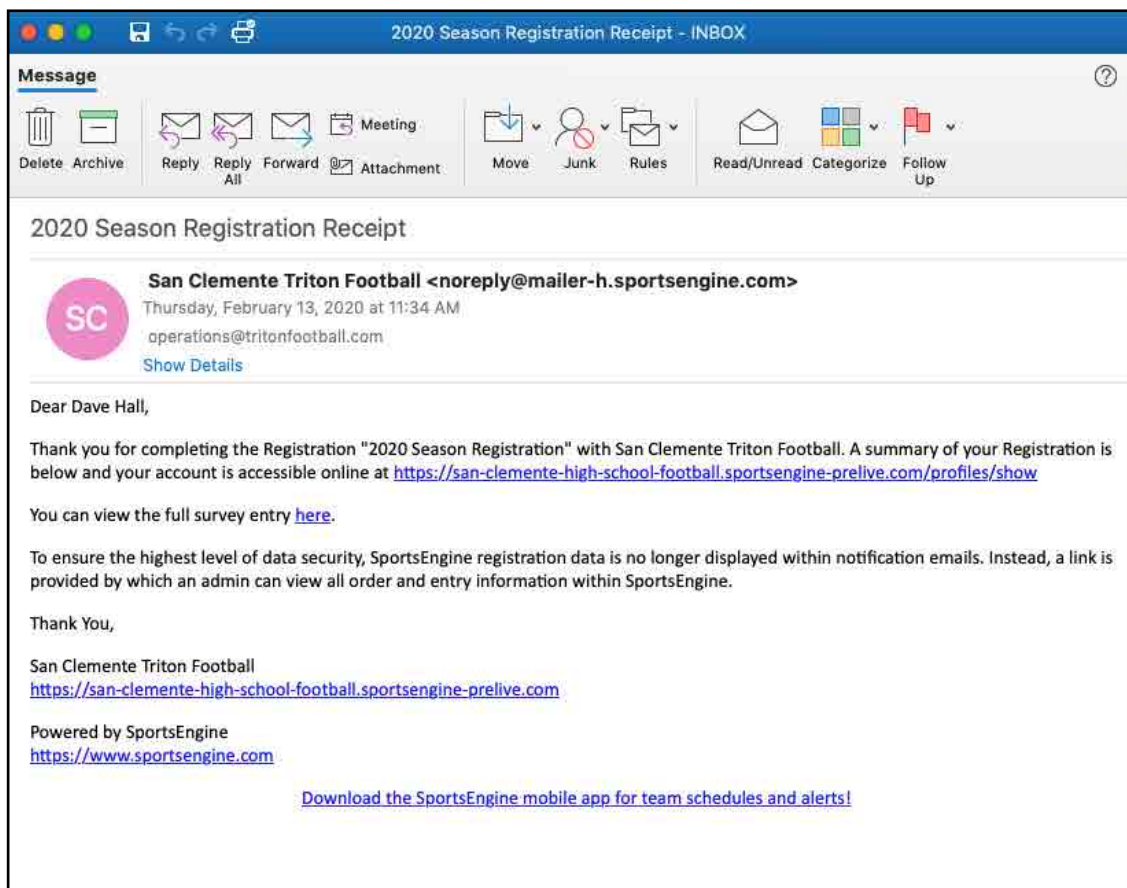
2020 Season Registration Receipt - INBOX

Message

Delete Archive Reply Reply All Forward Meeting Attachment Move Junk Rules Read/Unread Categorize Follow Up

2020 Season Registration Receipt

SC

San Clemente Triton Football <noreply@mailer-h.sportsengine.com>
Thursday, February 13, 2020 at 11:34 AM
operations@tritonfootball.com
Show Details

Dear Dave Hall,

Thank you for completing the Registration "2020 Season Registration" with San Clemente Triton Football. A summary of your Registration is below and your account is accessible online at https://san-clemente-high-school-football.sportsengine-prelive.com/profiles/show

You can view the full survey entry here.

To ensure the highest level of data security, SportsEngine registration data is no longer displayed within notification emails. Instead, a link is provided by which an admin can view all order and entry information within SportsEngine.

Thank You,

San Clemente Triton Football
https://san-clemente-high-school-football.sportsengine-prelive.com

Powered by SportsEngine
https://www.sportsengine.com

Download the SportsEngine mobile app for team schedules and alerts!